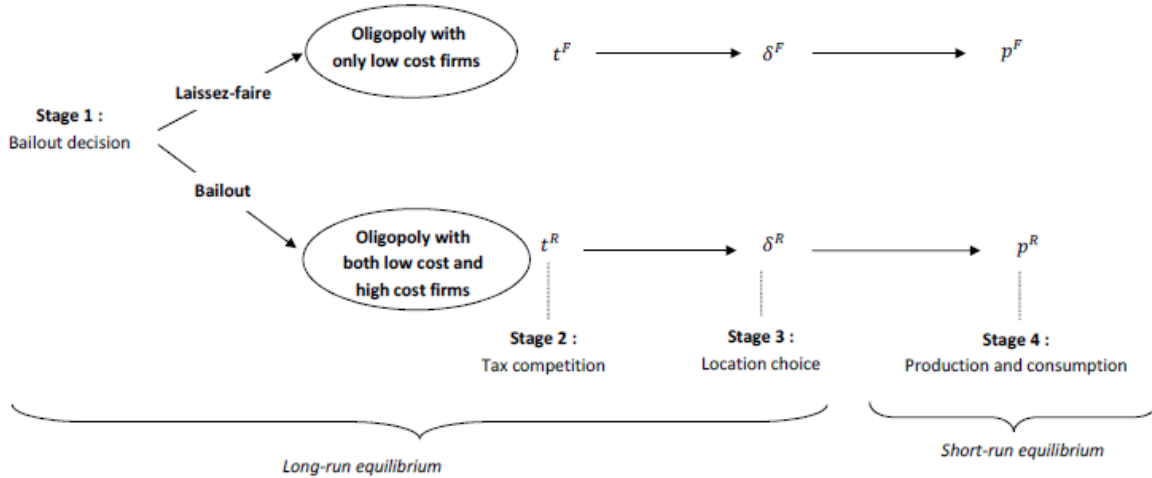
Stage 1 :
Bailout decision

Laissez-faire

Oligopoly with only low cost firms

$t^F$

$\delta^F$

$p^F$

Bailout

Oligopoly with both low cost and high cost firms

$t^R$

$\delta^R$

$p^R$

Stage 2 :
Tax competition

Stage 3 :
Location choice

Stage 4 :
Production and consumption

Long-run equilibrium

Short-run equilibrium